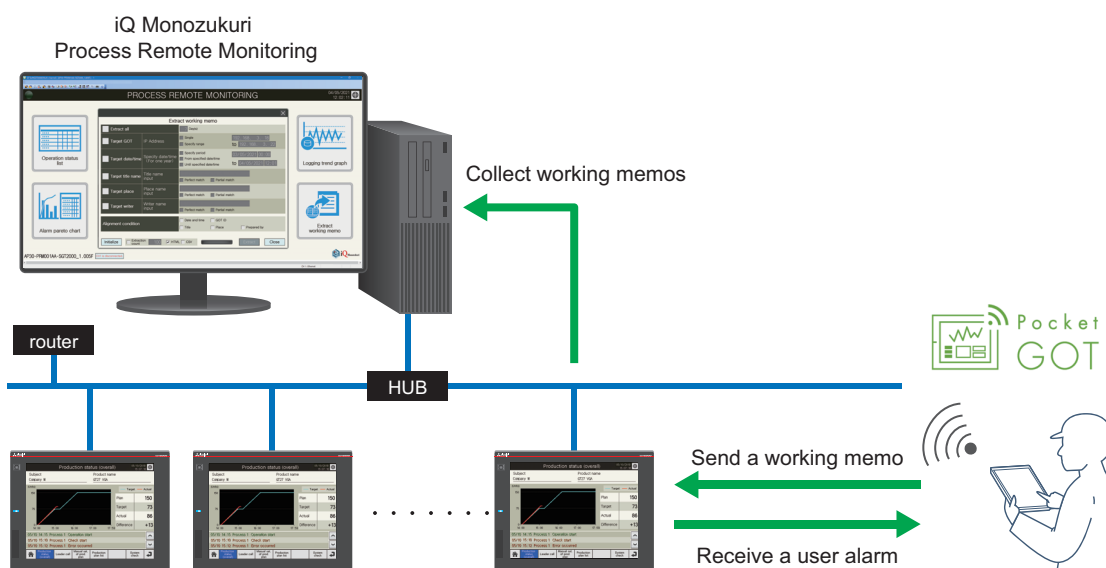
iQ Monozukuri
Process Remote Monitoring

PROCESS REMOTE MONITORING

Extract working memo

Extract all

Target GOT

Target date/time

Target title name

Target place

Target writer

Alignment condition

Initialize

Close

Operation status list

Alarm pareto chart

Logging trend graph

Extract working memo

Collect working memos

router

HUB

Pocket GOT

Production status (overall)

Send a working memo

Receive a user alarm